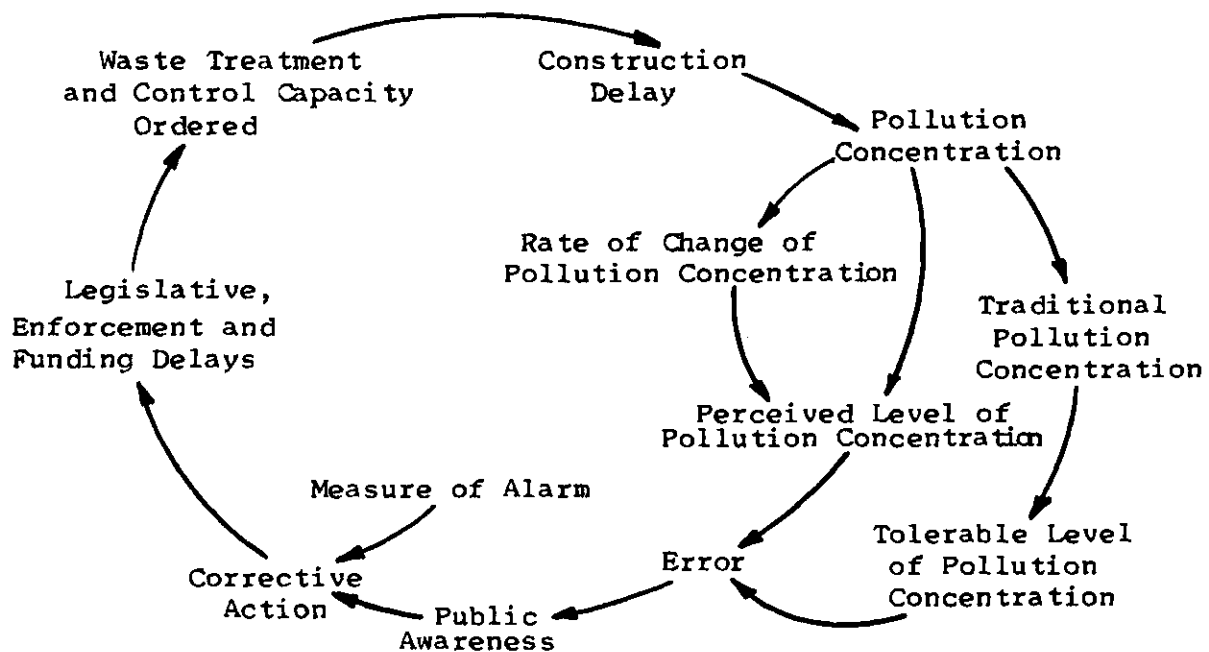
Waste Treatment and Control Capacity Ordered

Construction Delay

Pollution Concentration

Rate of Change of Pollution Concentration

Traditional Pollution Concentration

Legislative, Enforcement and Funding Delays

Perceived Level of Pollution Concentration

Measure of Alarm

Tolerable Level of Pollution Concentration

Error

Corrective Action

Public Awareness